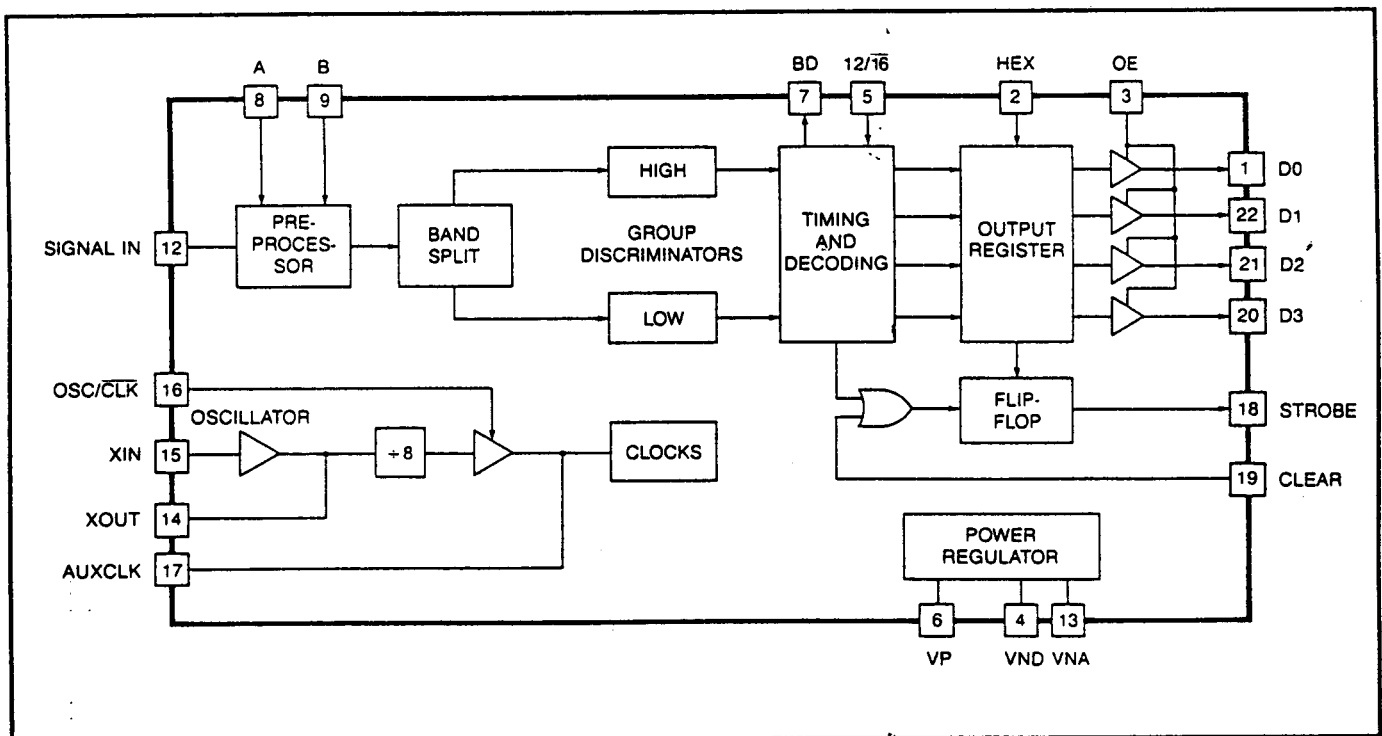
A
8
B
9
BD
7
$12/\overline{16}$
5
HEX
2
OE
3

SIGNAL IN
12
PRE-PROCESSOR
BAND SPLIT
HIGH
GROUP DISCRIMINATORS
LOW
TIMING AND DECODING
OUTPUT REGISTER
1
D0
22
D1
21
D2
20
D3

$OSC/\overline{CLK}$
16
OSCILLATOR
XIN
15
÷ 8
CLOCKS
FLIP-FLOP
18
STROBE
19
CLEAR
XOUT
14
AUXCLK
17
POWER REGULATOR
6
VP
4
VND
13
VNA